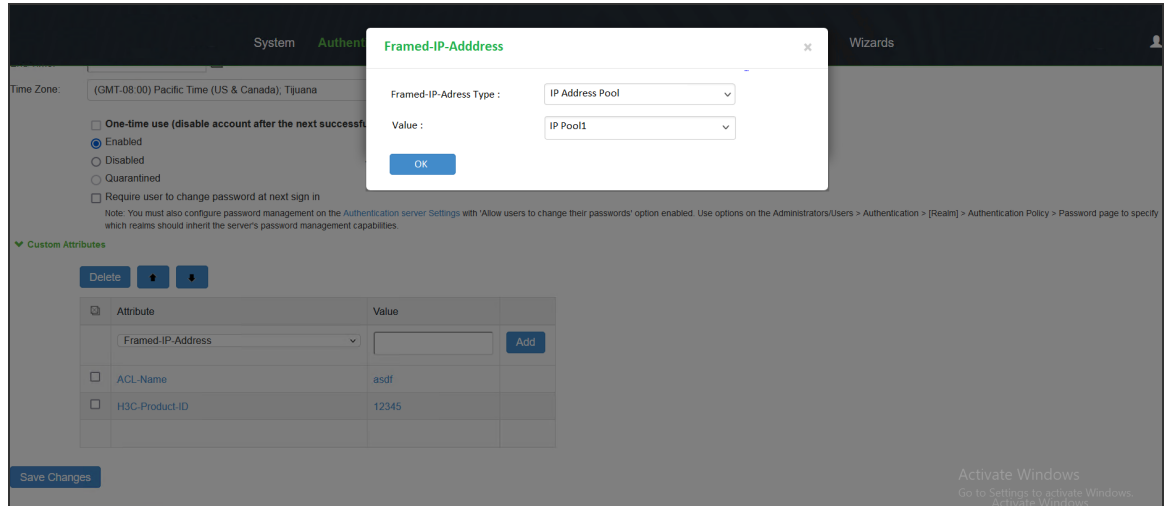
System Authent

Wizards

Framed-IP-Adddress

×

Framed-IP-Adress Type : IP Address Pool

Value : IP Pool1

OK

Time Zone: (GMT-08:00) Pacific Time (US & Canada); Tijuana

One-time use (disable account after the next successfu

Enabled

Disabled

Quarantined

Require user to change password at next sign in

Note: You must also configure password management on the Authentication server Settings with 'Allow users to change their passwords' option enabled. Use options on the Administrators/Users > Authentication > [Realm] > Authentication Policy > Password page to specify which realms should inherit the server's password management capabilities.

Custom Attributes

Delete

| | Attribute | Value | |
|---|---|---|---|
| | Framed-IP-Address | | Add |
| | ACL-Name | asdf | |
| | H3C-Product-ID | 12345 | |
| | | | |

Save Changes

Activate Windows
Go to Settings to activate Windows.
Activate Windows